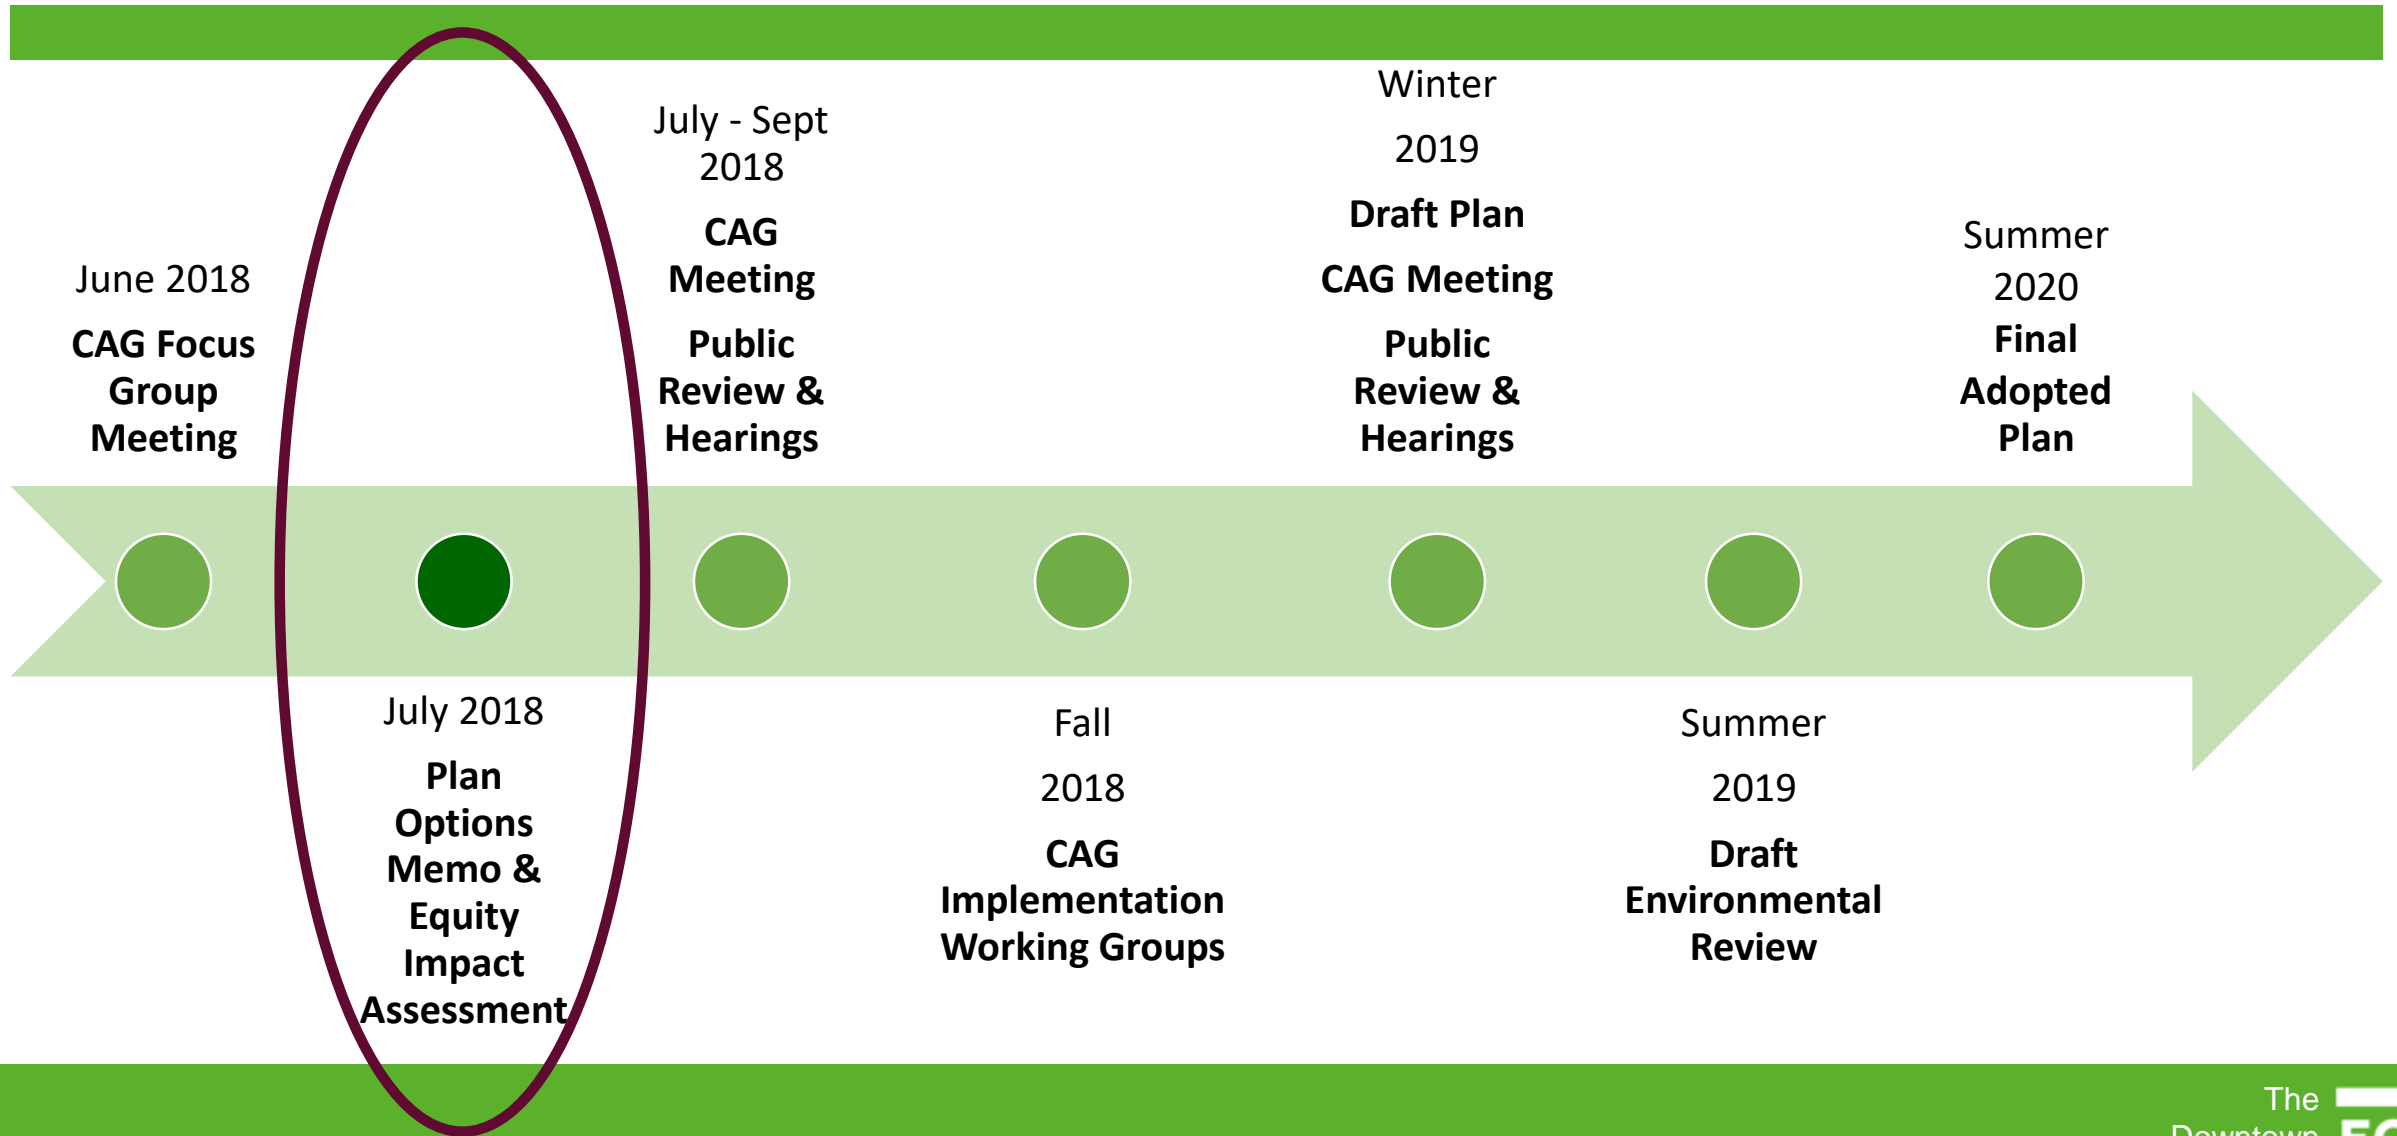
June 2018
CAG Focus Group Meeting

July 2018
Plan Options Memo & Equity Impact Assessment

July - Sept 2018
CAG Meeting
Public Review & Hearings

Fall
2018
CAG Implementation Working Groups

Winter
2019
Draft Plan
CAG Meeting
Public Review & Hearings

Summer
2019
Draft Environmental Review

Summer 2020
Final Adopted Plan

The
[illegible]